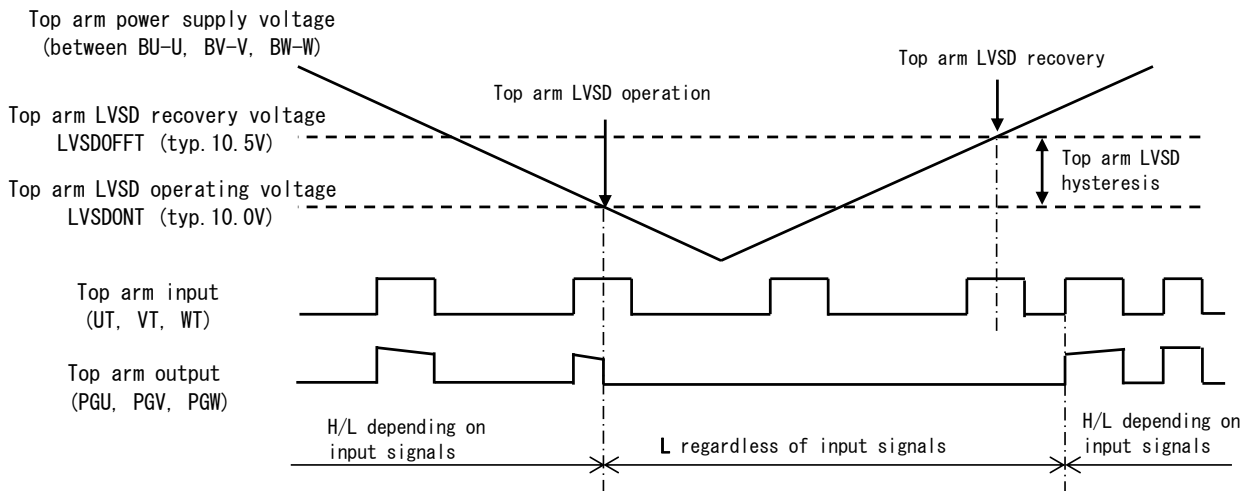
Top arm power supply voltage
(between BU-U, BV-V, BW-W)

Top arm LVSD recovery

Top arm LVSD operation

Top arm LVSD recovery voltage
LVSDOFFT (typ. 10.5V)

Top arm LVSD hysteresis

Top arm LVSD operating voltage
LVSDONT (typ. 10.0V)

Top arm input
(UT, VT, WT)

Top arm output
(PGU, PGV, PGW)

H/L depending on input signals

L regardless of input signals

H/L depending on input signals